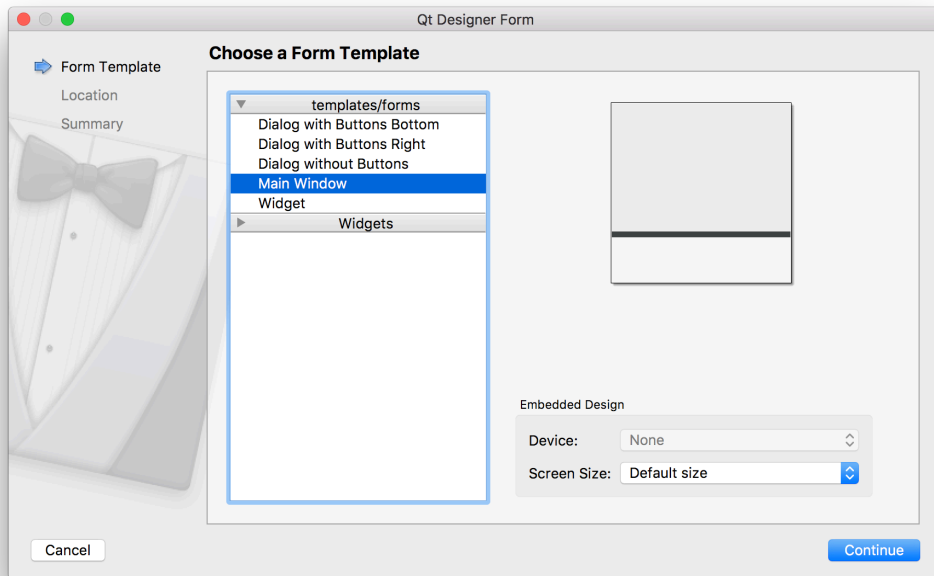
Qt Designer Form

Form Template
Location
Summary

Choose a Form Template

templates/forms
Dialog with Buttons Bottom
Dialog with Buttons Right
Dialog without Buttons
Main Window
Widget
Widgets

Embedded Design
Device: None
Screen Size: Default size

Cancel
Continue